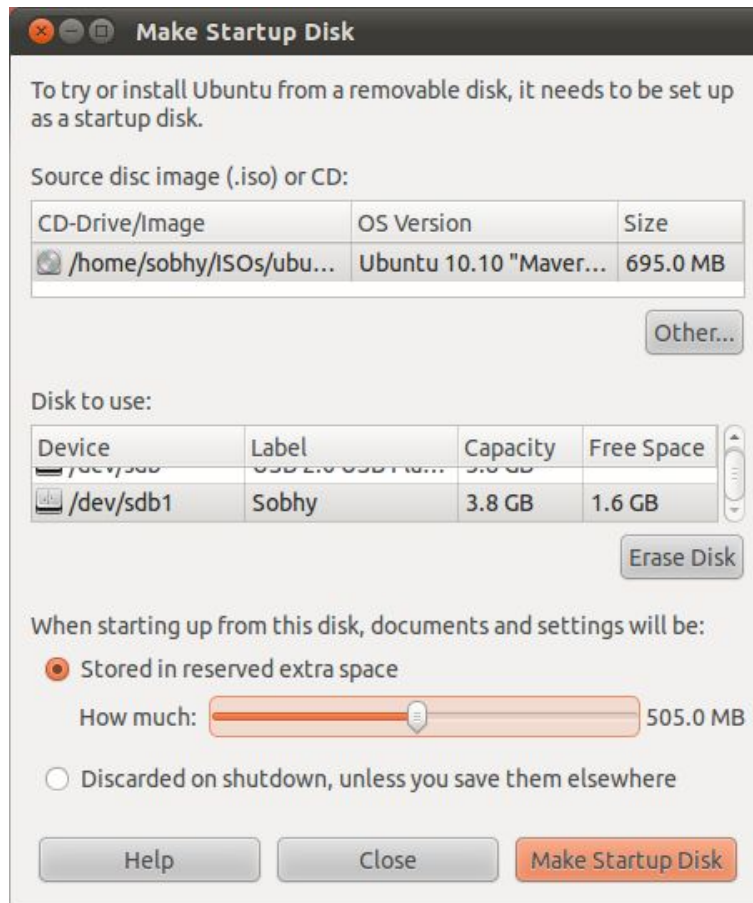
Make Startup Disk

To try or install Ubuntu from a removable disk, it needs to be set up as a startup disk.

Source disc image (.iso) or CD:

| CD-Drive/Image | OS Version | Size |
|---|---|---|
| /home/sobhy/ISOs/ubu... | Ubuntu 10.10 "Maver... | 695.0 MB |

Other...

Disk to use:

| Device | Label | Capacity | Free Space |
|---|---|---|---|
| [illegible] | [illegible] | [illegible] | |
| /dev/sdb1 | Sobhy | 3.8 GB | 1.6 GB |

Erase Disk

When starting up from this disk, documents and settings will be:

Stored in reserved extra space

How much: 505.0 MB

Discarded on shutdown, unless you save them elsewhere

Help Close Make Startup Disk